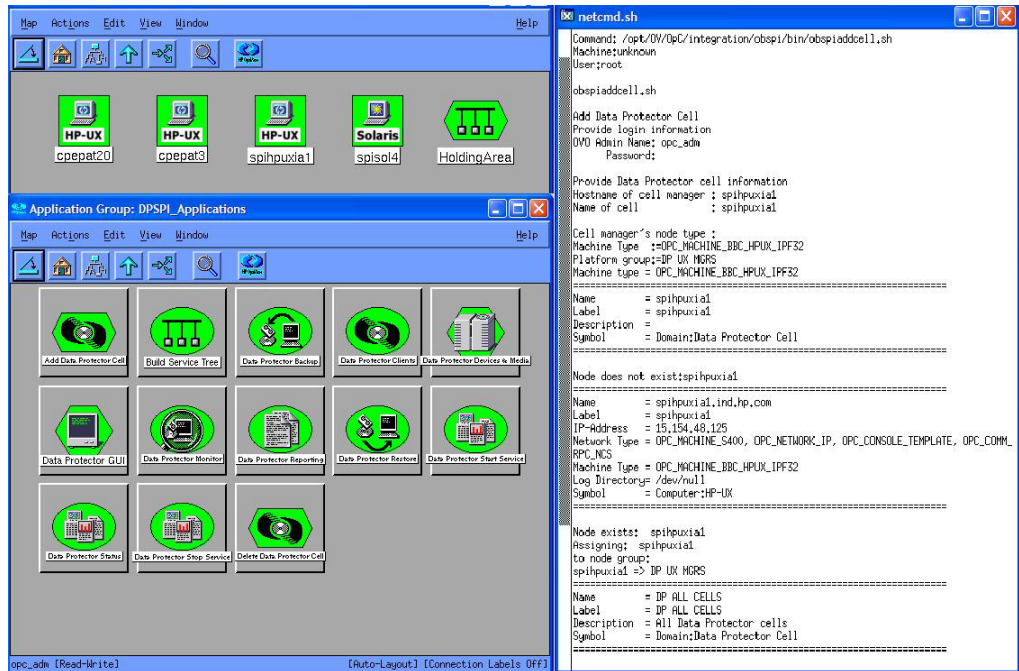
Map Actions Edit View Window Help

HP-UX cpepat20
HP-UX cpepat3
HP-UX spihpuxia1
Solaris spisol4
HoldingArea

Application Group: DPSPI_Applications

Map Actions Edit View Window Help

Add Data Protector Cell
Build Service Tree
Data Protector Backup
Data Protector Clients
Data Protector Devices & Media
Data Protector GUI
Data Protector Monitor
Data Protector Reporting
Data Protector Restore
Data Protector Start Service
Data Protector Status
Data Protector Stop Service
Delete Data Protector Cell

opc_adm [Read-Write] [Auto-Layout] [Connection Labels Off]

netcmd.sh

Command: /opt/OV/OpC/integration/obspi/bin/obspiaddcell.sh
Machine:unknown
User:root

obspiaddcell.sh

Add Data Protector Cell
Provide login information
OVO Admin Name: opc_adm
Password:

Provide Data Protector cell information
Hostname of cell manager : spihpuxia1
Name of cell : spihpuxia1

Cell manager's node type :
Machine Type :=OPC_MACHINE_BBC_HPUX_IPF32
Platform group:=DP UX MGRS
Machine type = OPC_MACHINE_BBC_HPUX_IPF32
==========================================
Name = spihpuxia1
Label = spihpuxia1
Description =
Symbol = Domain:Data Protector Cell
==========================================

Node does not exist:spihpuxia1
==========================================
Name = spihpuxia1.ind.hp.com
Label = spihpuxia1
IP-Address = 15.154.48.125
Network Type = OPC_MACHINE_S400, OPC_NETWORK_IP, OPC_CONSOLE_TEMPLATE, OPC_COMM_RPC_NCS
Machine Type = OPC_MACHINE_BBC_HPUX_IPF32
Log Directory= /dev/null
Symbol = Computer:HP-UX
==========================================

Node exists: spihpuxia1
Assigning: spihpuxia1
to node group:
spihpuxia1 => DP UX MGRS
==========================================
Name = DP ALL CELLS
Label = DP ALL CELLS
Description = All Data Protector cells
Symbol = Domain:Data Protector Cell
==========================================